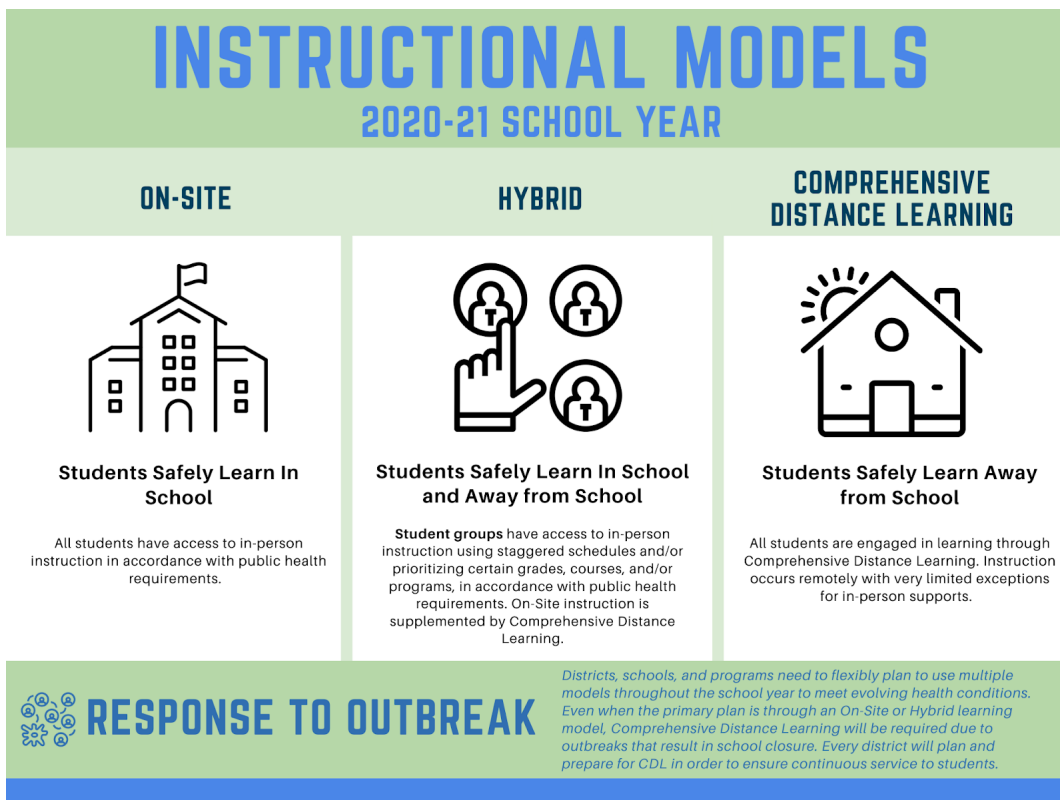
INSTRUCTIONAL MODELS

2020-21 SCHOOL YEAR

ON-SITE

Students Safely Learn In School

All students have access to in-person instruction in accordance with public health requirements.

HYBRID

Students Safely Learn In School and Away from School

**Student groups** have access to in-person instruction using staggered schedules and/or prioritizing certain grades, courses, and/or programs, in accordance with public health requirements. On-Site instruction is supplemented by Comprehensive Distance Learning.

COMPREHENSIVE DISTANCE LEARNING

Students Safely Learn Away from School

All students are engaged in learning through Comprehensive Distance Learning. Instruction occurs remotely with very limited exceptions for in-person supports.

RESPONSE TO OUTBREAK

Districts, schools, and programs need to flexibly plan to use multiple models throughout the school year to meet evolving health conditions. Even when the primary plan is through an On-Site or Hybrid learning model, Comprehensive Distance Learning will be required due to outbreaks that result in school closure. Every district will plan and prepare for CDL in order to ensure continuous service to students.